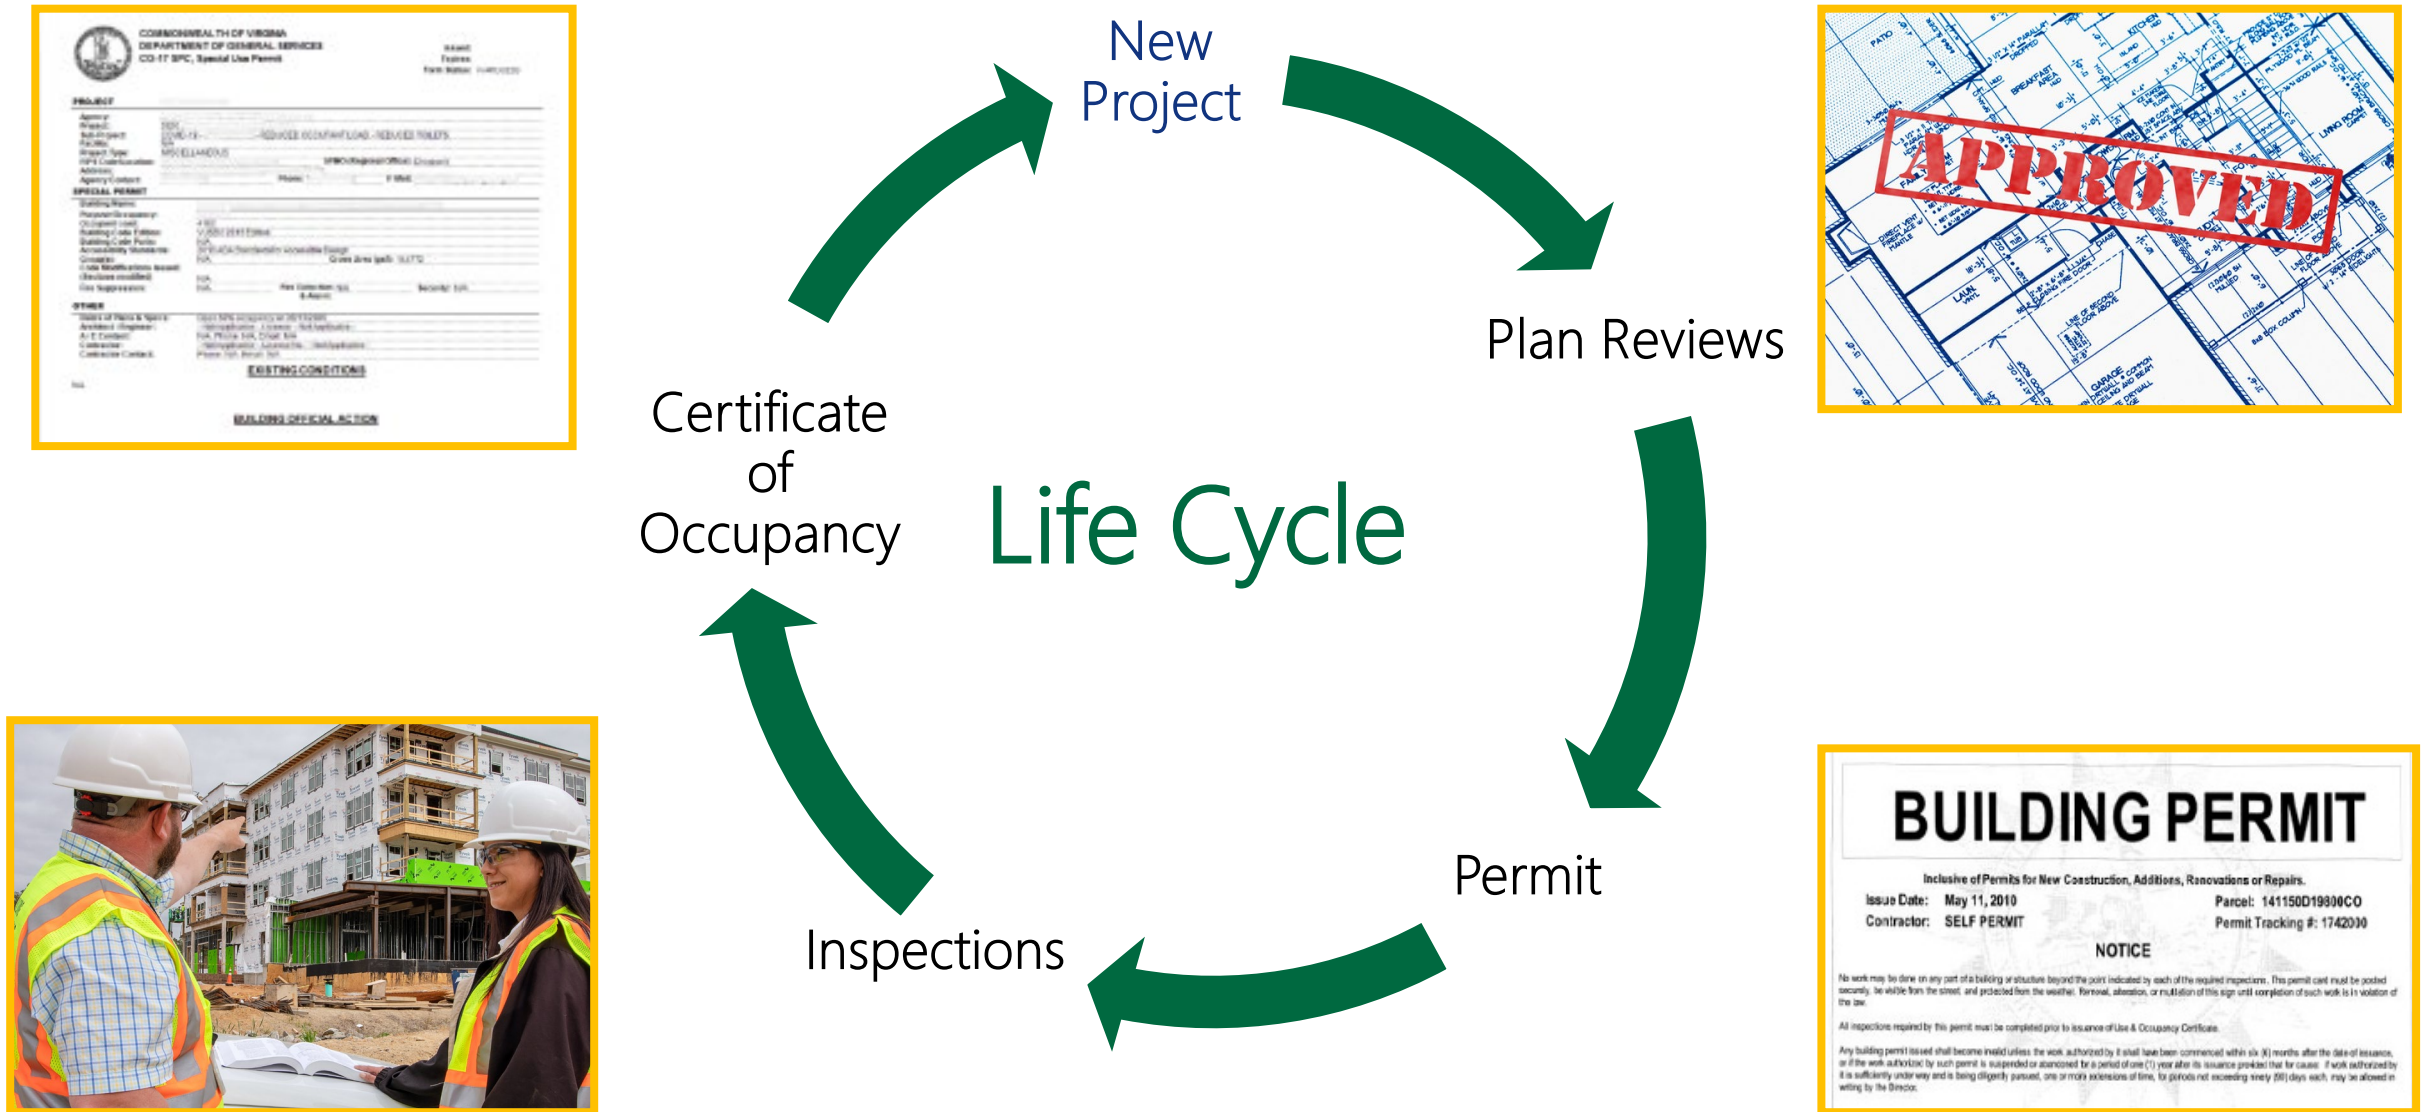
COMMONWEALTH OF VIRGINIA
DEPARTMENT OF GENERAL SERVICES
CO-17 SPC, Special Use Permit

PROJECT
SPECIAL PERMIT
OTHER
EXISTING CONDITIONS
BUILDING OFFICIAL ACTION

New Project

Plan Reviews

Permit

Inspections

Certificate of Occupancy

Life Cycle

APPROVED

BUILDING PERMIT

Inclusive of Permits for New Construction, Additions, Renovations or Repairs.

Issue Date: May 11, 2010
Contractor: SELF PERMIT
Parcel: 141150D19800CO
Permit Tracking #: 1742030

NOTICE

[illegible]